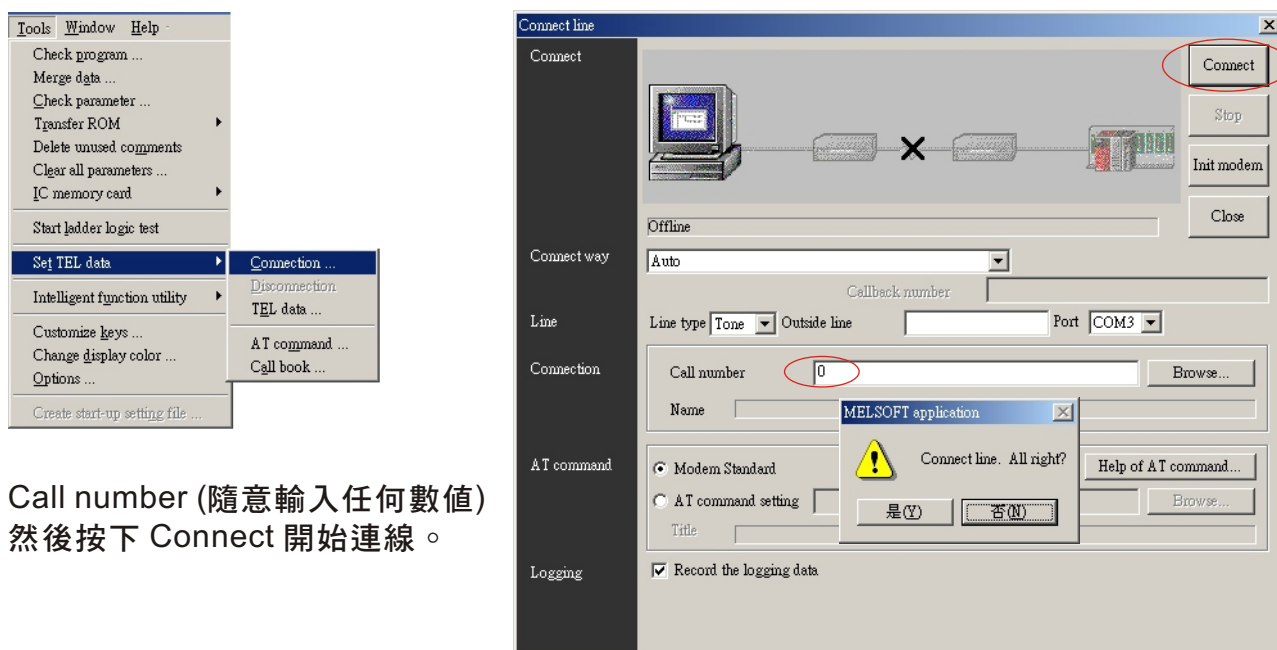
Tools Window Help
Check program ...
Merge data ...
Check parameter ...
Transfer ROM
Delete unused comments
Clear all parameters ...
IC memory card
Start ladder logic test
Set TEL data
Intelligent function utility
Customize keys ...
Change display color ...
Options ...
Create start-up setting file ...

Connection ...
Disconnection
TEL data ...
AT command ...
Call book ...

Call number (隨意輸入任何數值) 然後按下 Connect 開始連線。

Connect line
Connect
Connect
Stop
Init modem
Close
Offline
Connect way
Auto
Callback number
Line
Line type Tone Outside line
Port COM3
Connection
Call number 0
Browse...
Name
MELSOFT application
Connect line. All right?
是(Y) 否(N)
AT command
Modem Standard
AT command setting
Help of AT command...
Browse...
Title
Logging
Record the logging data